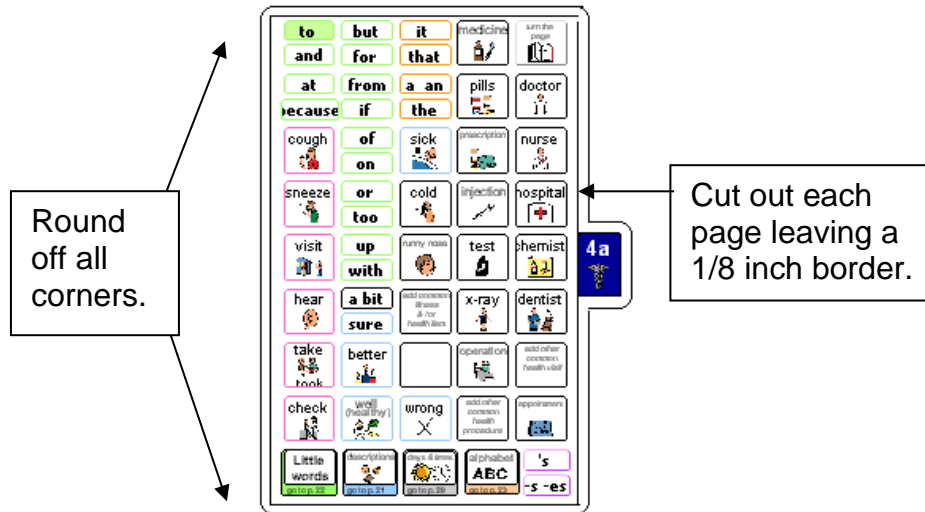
Round off all corners.

| to | but | it | medicine | turn the page |
|---|---|---|---|---|
| and | for | that | | |
| at | from | a an | pills | doctor |
| because | if | the | | |
| cough | of | sick | prescription | nurse |
| | on | | | |
| sneeze | or | cold | injection | hospital |
| | too | | | |
| visit | up | runny nose | test | chemist |
| | with | | | |
| hear | a bit | add common illness & /or health item | x-ray | dentist |
| | sure | | | |
| take took | better | | operation | add other common health visit |
| check | well (healthy) | wrong | add other common health procedure | appointment |
| Little words go to p. 22 | descriptions go to p. 21 | days & times go to p. 20 | alphabet ABC go to p. 23 | 's -s -es |

4a

Cut out each page leaving a 1/8 inch border.